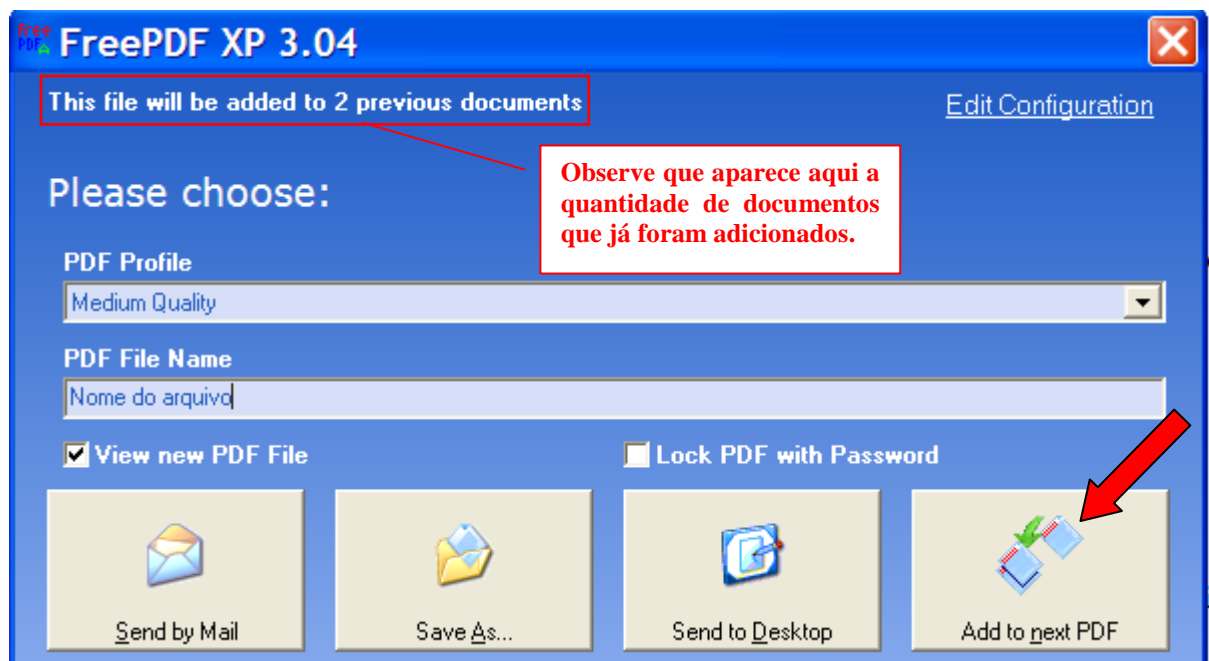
free PDF FreePDF XP 3.04

This file will be added to 2 previous documents

Edit Configuration

Observe que aparece aqui a quantidade de documentos que já foram adicionados.

Please choose:

PDF Profile

Medium Quality

PDF File Name

Nome do arquivo

View new PDF File

Lock PDF with Password

Send by Mail

Save As...

Send to Desktop

Add to next PDF